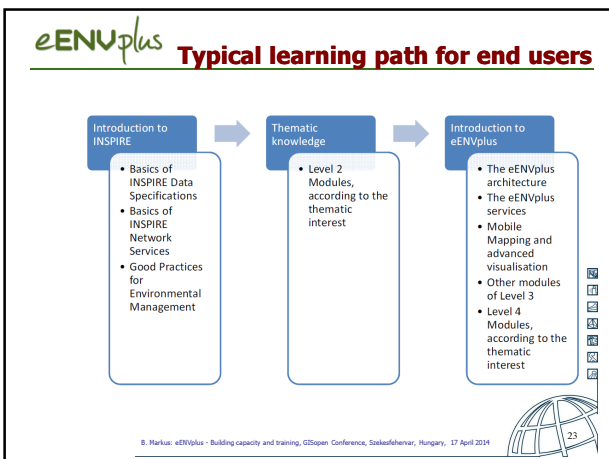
eENVplus

Typical learning path for end users

Introduction to INSPIRE

- Basics of INSPIRE Data Specifications
- Basics of INSPIRE Network Services
- Good Practices for Environmental Management

Thematic knowledge

- Level 2 Modules, according to the thematic interest

Introduction to eENVplus

- The eENVplus architecture
- The eENVplus services
- Mobile Mapping and advanced visualisation
- Other modules of Level 3
- Level 4 Modules, according to the thematic interest

B. Markus: eENVplus - Building capacity and training, GISopen Conference, Szekesfehervar, Hungary, 17 April 2014

23